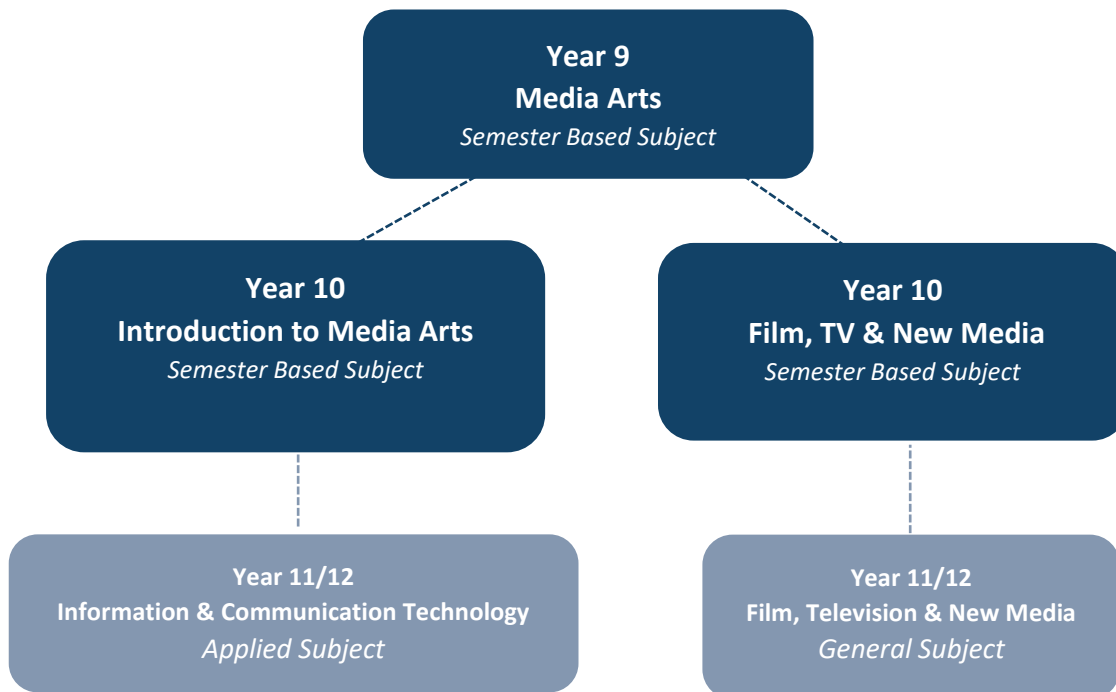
Year 9
Media Arts
Semester Based Subject

Year 10
Introduction to Media Arts
Semester Based Subject

Year 10
Film, TV & New Media
Semester Based Subject

Year 11/12
Information & Communication Technology
Applied Subject

Year 11/12
Film, Television & New Media
General Subject